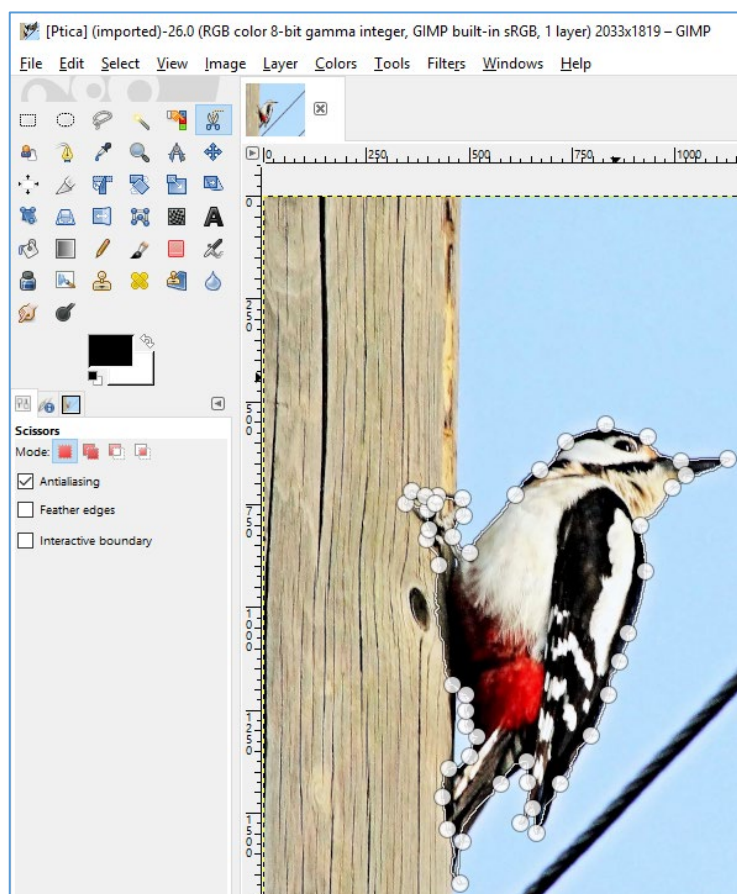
[Ptica] (imported)-26.0 (RGB color 8-bit gamma integer, GIMP built-in sRGB, 1 layer) 2033x1819 – GIMP

File Edit Select View Image Layer Colors Tools Filters Windows Help

Scissors

Mode:

Antialiasing

Feather edges

Interactive boundary

0 250 500 750 1000

0 250 500 750 1000 1250 1500